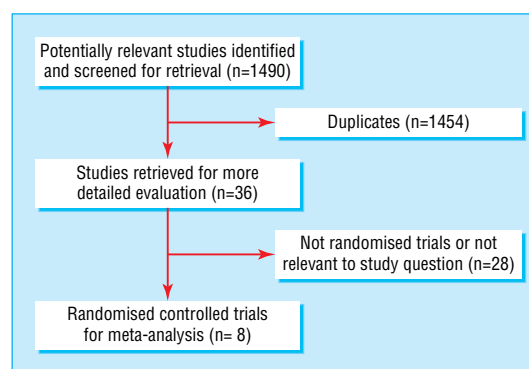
Potentially relevant studies identified and screened for retrieval (n=1490)

Duplicates (n=1454)

Studies retrieved for more detailed evaluation (n=36)

Not randomised trials or not relevant to study question (n=28)

Randomised controlled trials for meta-analysis (n= 8)